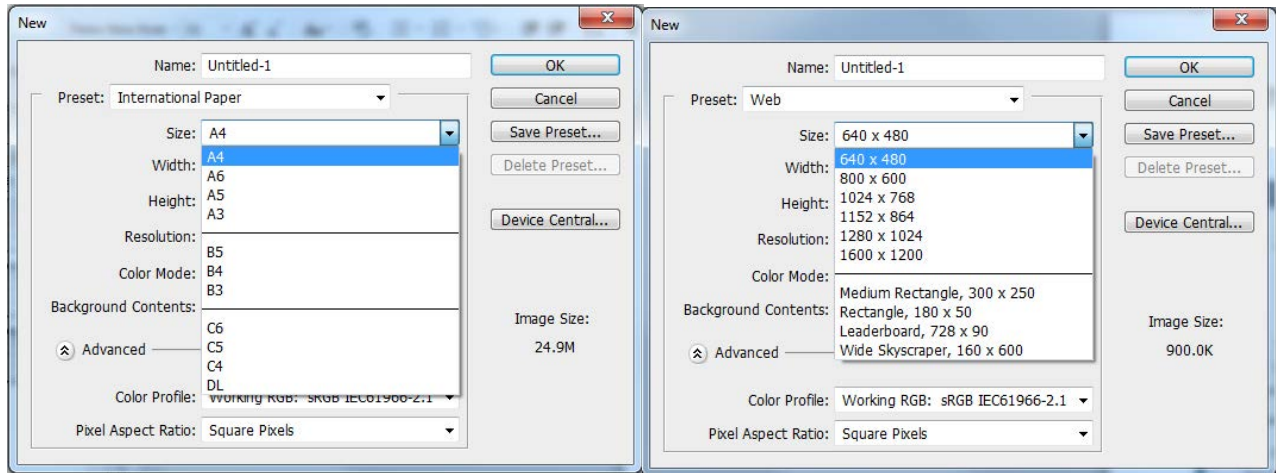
New

Name: Untitled-1

Preset: International Paper

Size: A4

Width:

Height:

Resolution:

Color Mode:

Background Contents:

Advanced

A4
A6
A5
A3
B5
B4
B3
C6
C5
C4
DL

Color Profile: Working RGB: sRGB IEC61966-2.1

Pixel Aspect Ratio: Square Pixels

OK

Cancel

Save Preset...

Delete Preset...

Device Central...

Image Size:

24.9M

New

Name: Untitled-1

Preset: Web

Size: 640 x 480

Width:

Height:

Resolution:

Color Mode:

Background Contents:

Advanced

640 x 480
800 x 600
1024 x 768
1152 x 864
1280 x 1024
1600 x 1200
Medium Rectangle, 300 x 250
Rectangle, 180 x 50
Leaderboard, 728 x 90
Wide Skyscraper, 160 x 600

Color Profile: Working RGB: sRGB IEC61966-2.1

Pixel Aspect Ratio: Square Pixels

OK

Cancel

Save Preset...

Delete Preset...

Device Central...

Image Size:

900.0K